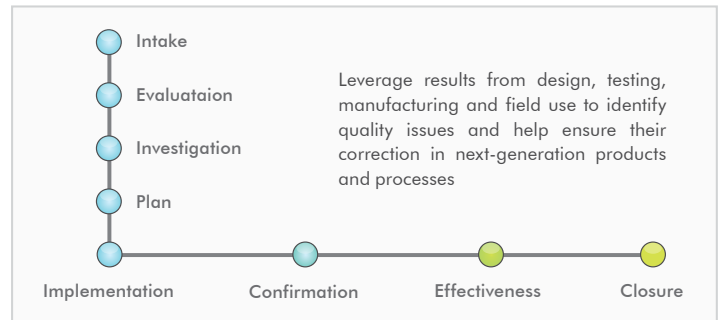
Intake

Evaluataion

Investigation

Plan

Leverage results from design, testing, manufacturing and field use to identify quality issues and help ensure their correction in next-generation products and processes

Implementation

Confirmation

Effectiveness

Closure